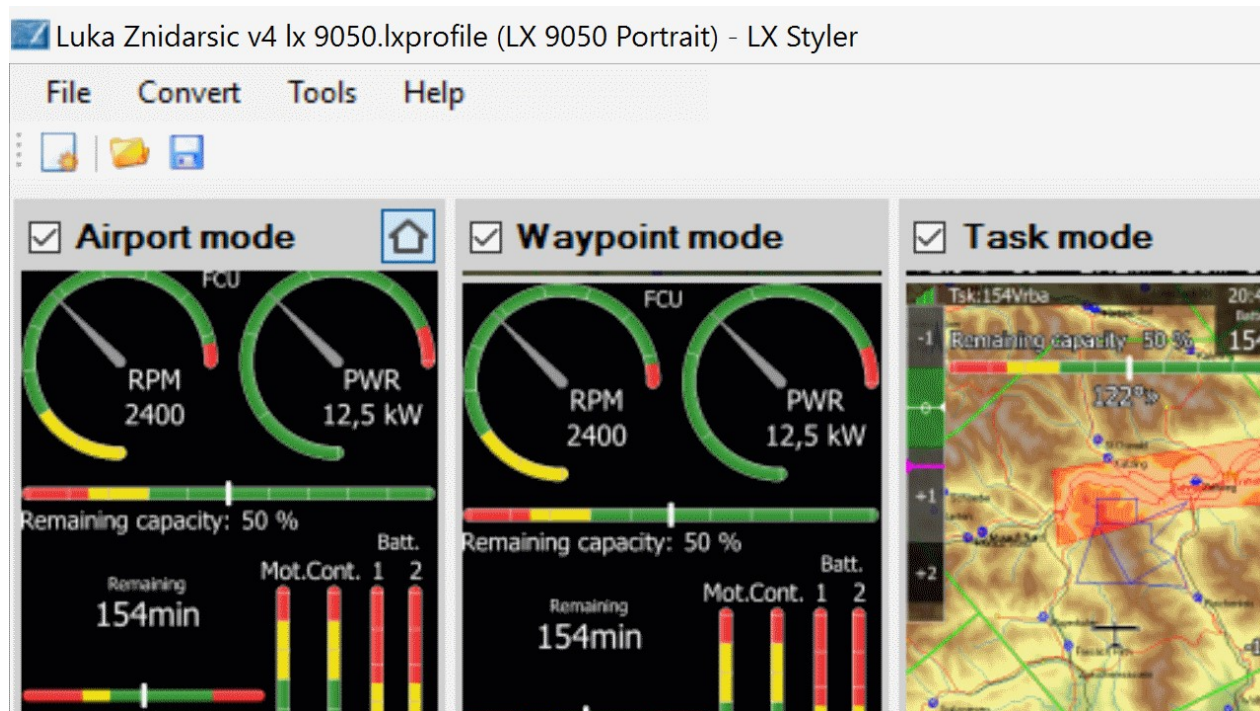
Luka Znidarsic v4 lx 9050.lxprofile (LX 9050 Portrait) - LX Styler

File Convert Tools Help

Airport mode

FCU

RPM
2400

PWR
12,5 kW

Remaining capacity: 50 %

Remaining
154min

Mot.Cont.

Batt.
1 2

Waypoint mode

FCU

RPM
2400

PWR
12,5 kW

Remaining capacity: 50 %

Remaining
154min

Mot.Cont.

Batt.
1 2

Task mode

Tsk:154Vrba

20:4

Remaining capacity 50 %

154

122°

-1

0

+1

+2